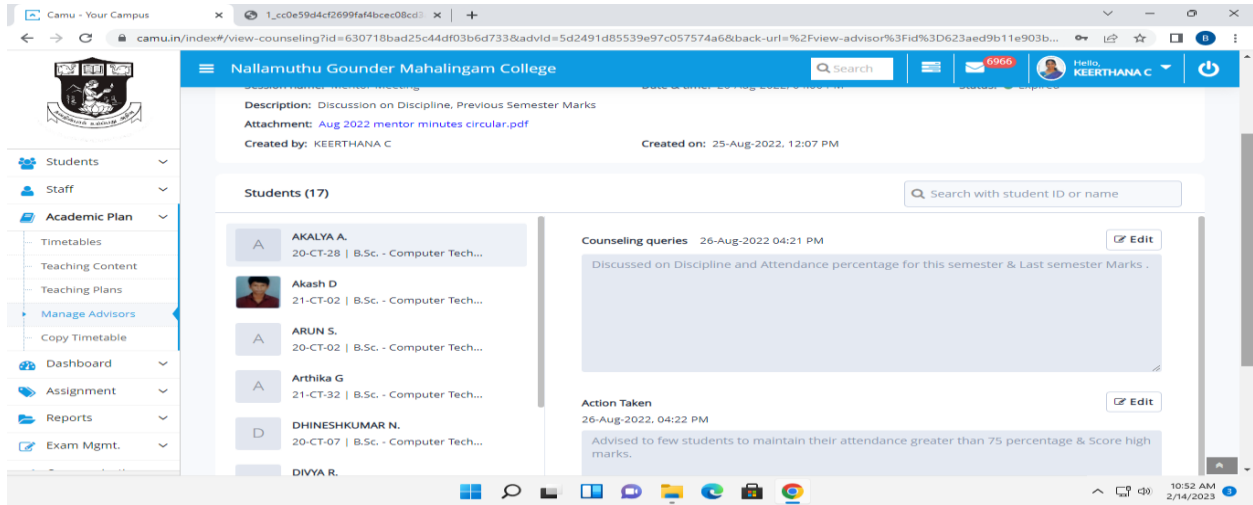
Camu - Your Campus ×
1_cc0e59d4cf2699faf4bcec08cd ×
+

camu.in/index#/view-counseling?id=630718bad25c44df03b6d733&advId=5d2491d85539e97c057574a6&back-url=%2Fview-advisor%3Fid%3D623aed9b11e903b...

Nallamuthu Gounder Mahalingam College
Search
6966
Hello, KEERTHANA C

Students
Staff
Academic Plan
Timetables
Teaching Content
Teaching Plans
Manage Advisors
Copy Timetable
Dashboard
Assignment
Reports
Exam Mgmt.

Session name: Mentor Meeting
Date & time: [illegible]
Status: Expired
Description: Discussion on Discipline, Previous Semester Marks
Attachment: Aug 2022 mentor minutes circular.pdf
Created by: KEERTHANA C
Created on: 25-Aug-2022, 12:07 PM

Students (17)
Search with student ID or name

A
AKALYA A.
20-CT-28 | B.Sc. - Computer Tech...

Akash D
21-CT-02 | B.Sc. - Computer Tech...

A
ARUN S.
20-CT-02 | B.Sc. - Computer Tech...

A
Arthika G
21-CT-32 | B.Sc. - Computer Tech...

D
DHINESHKUMAR N.
20-CT-07 | B.Sc. - Computer Tech...

DIVYA R.

Counseling queries 26-Aug-2022 04:21 PM
Edit
Discussed on Discipline and Attendance percentage for this semester & Last semester Marks .

Action Taken
26-Aug-2022, 04:22 PM
Edit
Advised to few students to maintain their attendance greater than 75 percentage & Score high marks.

10:52 AM
2/14/2023